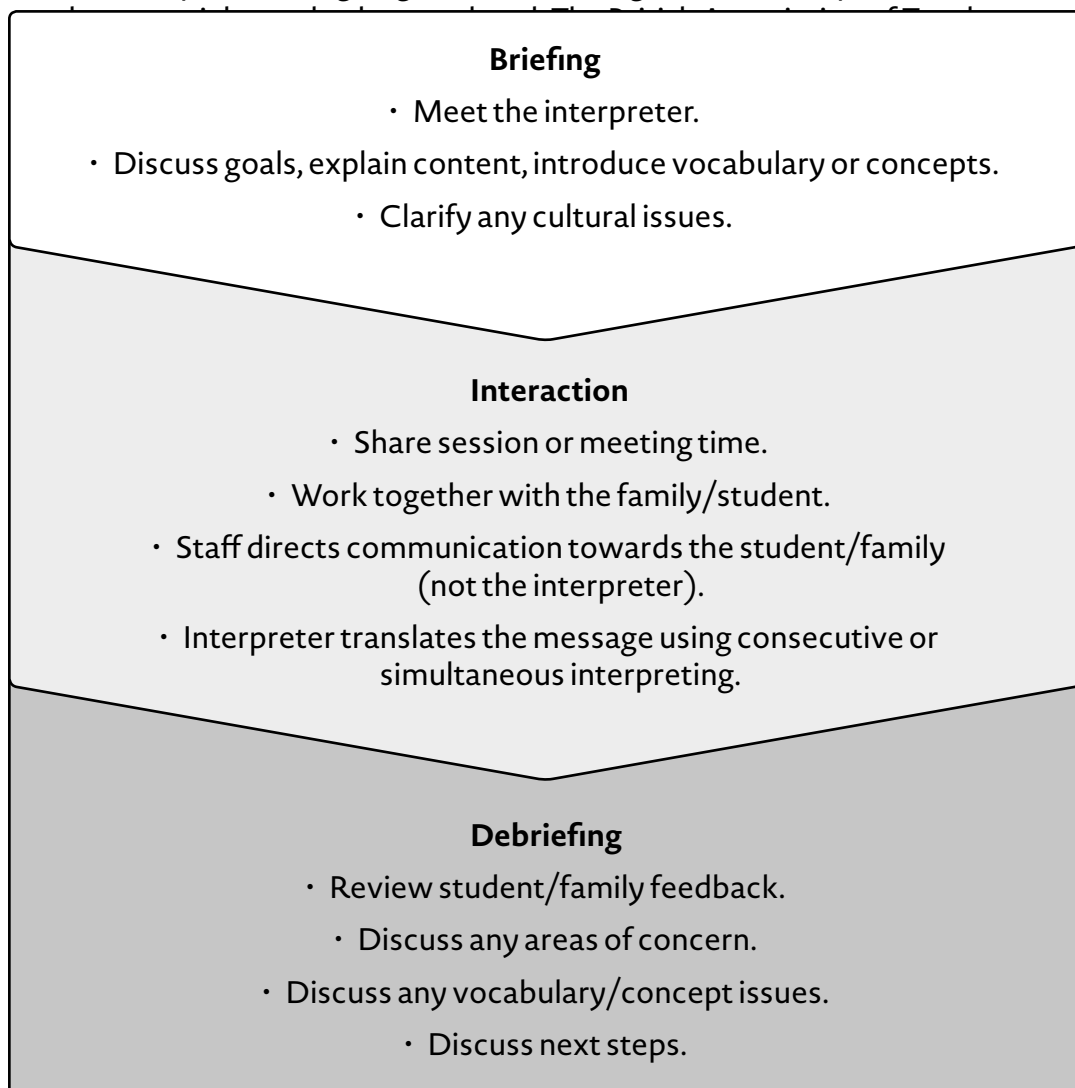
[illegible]

**Briefing**

• Meet the interpreter.

• Discuss goals, explain content, introduce vocabulary or concepts.

• Clarify any cultural issues.

**Interaction**

• Share session or meeting time.

• Work together with the family/student.

• Staff directs communication towards the student/family (not the interpreter).

• Interpreter translates the message using consecutive or simultaneous interpreting.

**Debriefing**

• Review student/family feedback.

• Discuss any areas of concern.

• Discuss any vocabulary/concept issues.

• Discuss next steps.